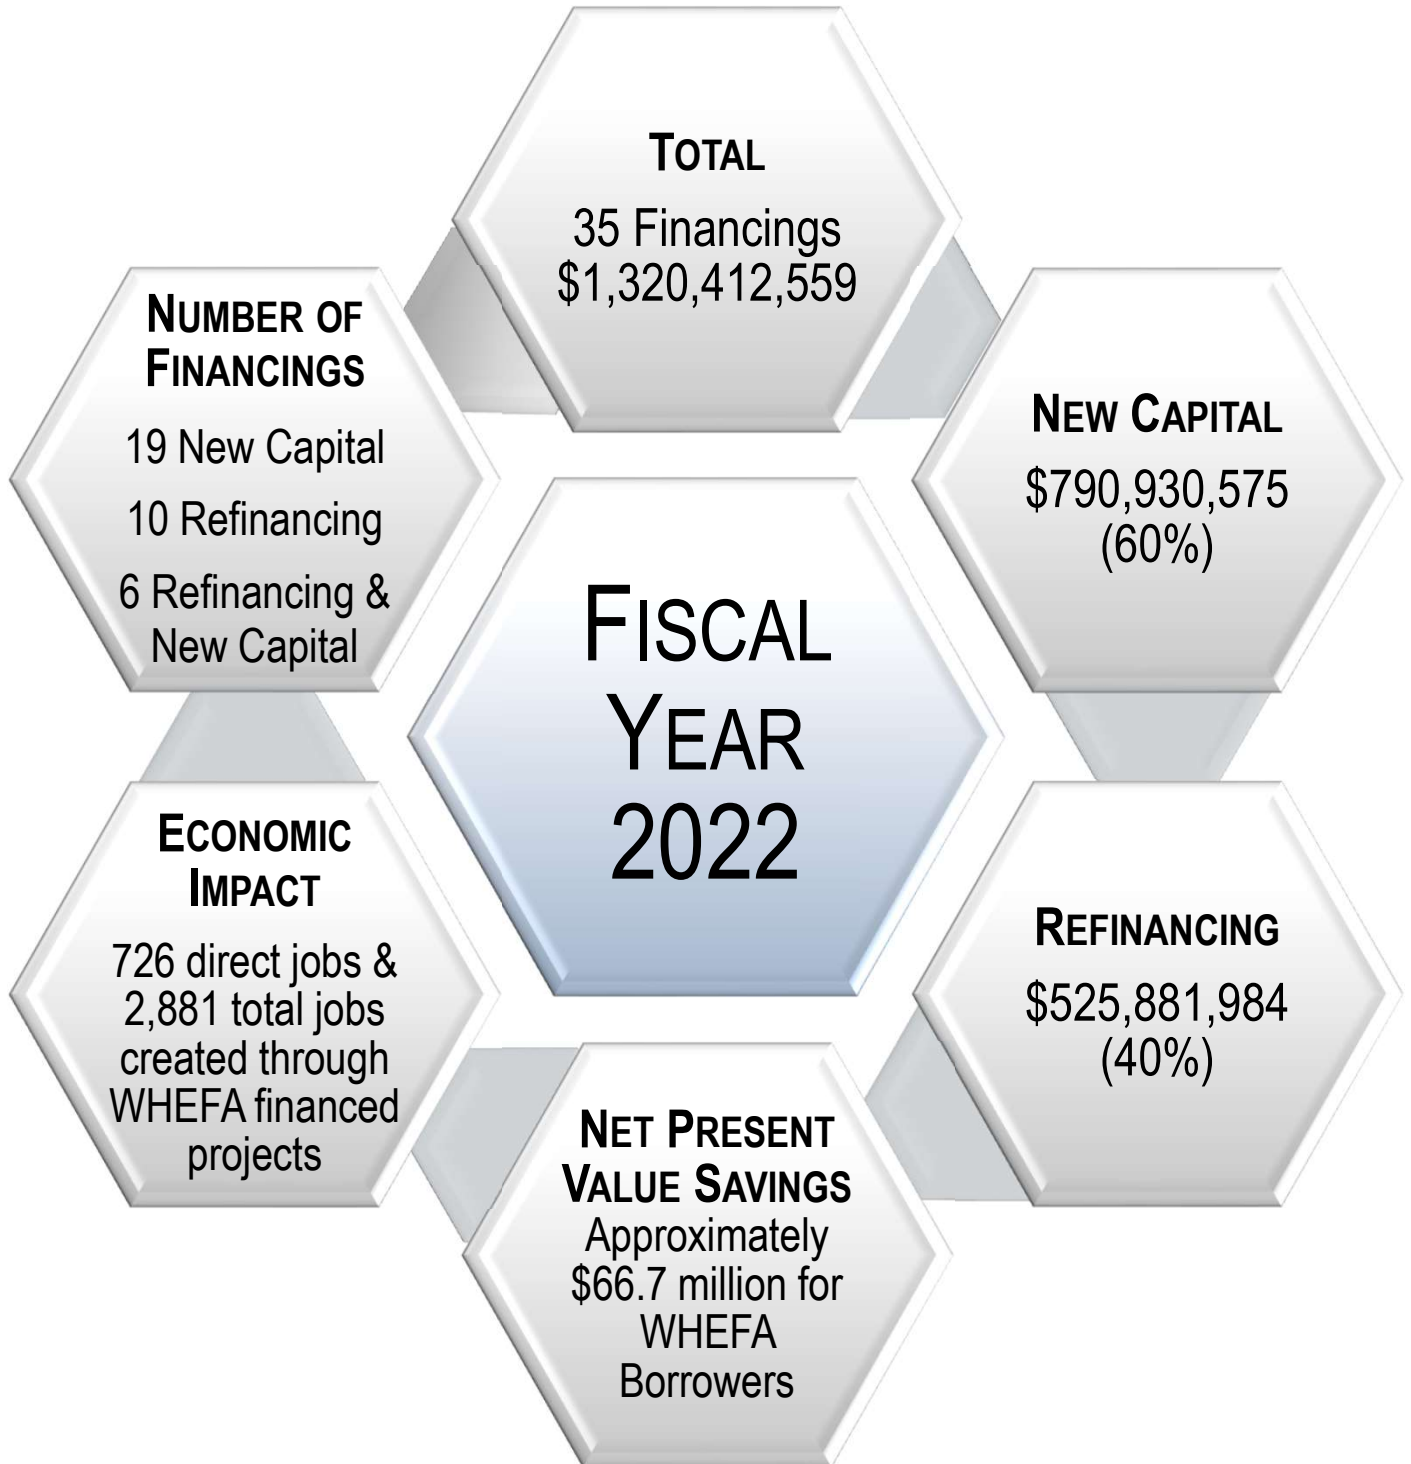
FISCAL YEAR 2022

TOTAL

35 Financings
$1,320,412,559

NEW CAPITAL

$790,930,575
(60%)

REFINANCING

$525,881,984
(40%)

NET PRESENT VALUE SAVINGS

Approximately $66.7 million for WHEFA Borrowers

ECONOMIC IMPACT

726 direct jobs & 2,881 total jobs created through WHEFA financed projects

NUMBER OF FINANCINGS

19 New Capital

10 Refinancing

6 Refinancing & New Capital